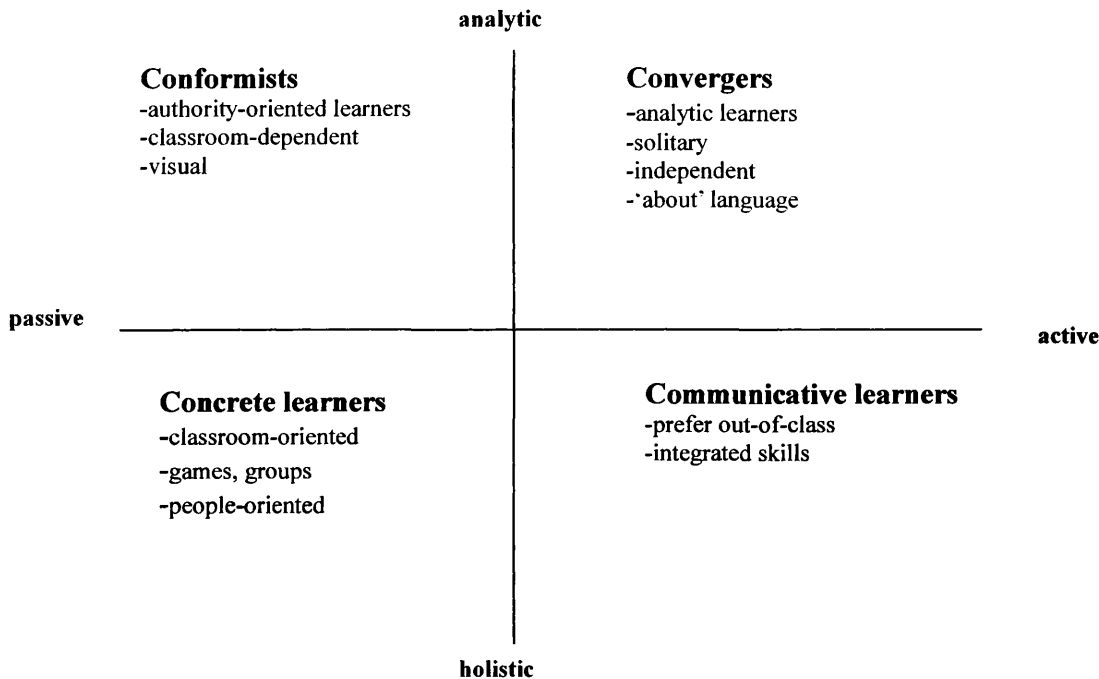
analytic

Conformists
-authority-oriented learners
-classroom-dependent
-visual

Convergers
-analytic learners
-solitary
-independent
-'about' language

passive

active

Concrete learners
-classroom-oriented
-games, groups
-people-oriented

Communicative learners
-prefer out-of-class
-integrated skills

holistic